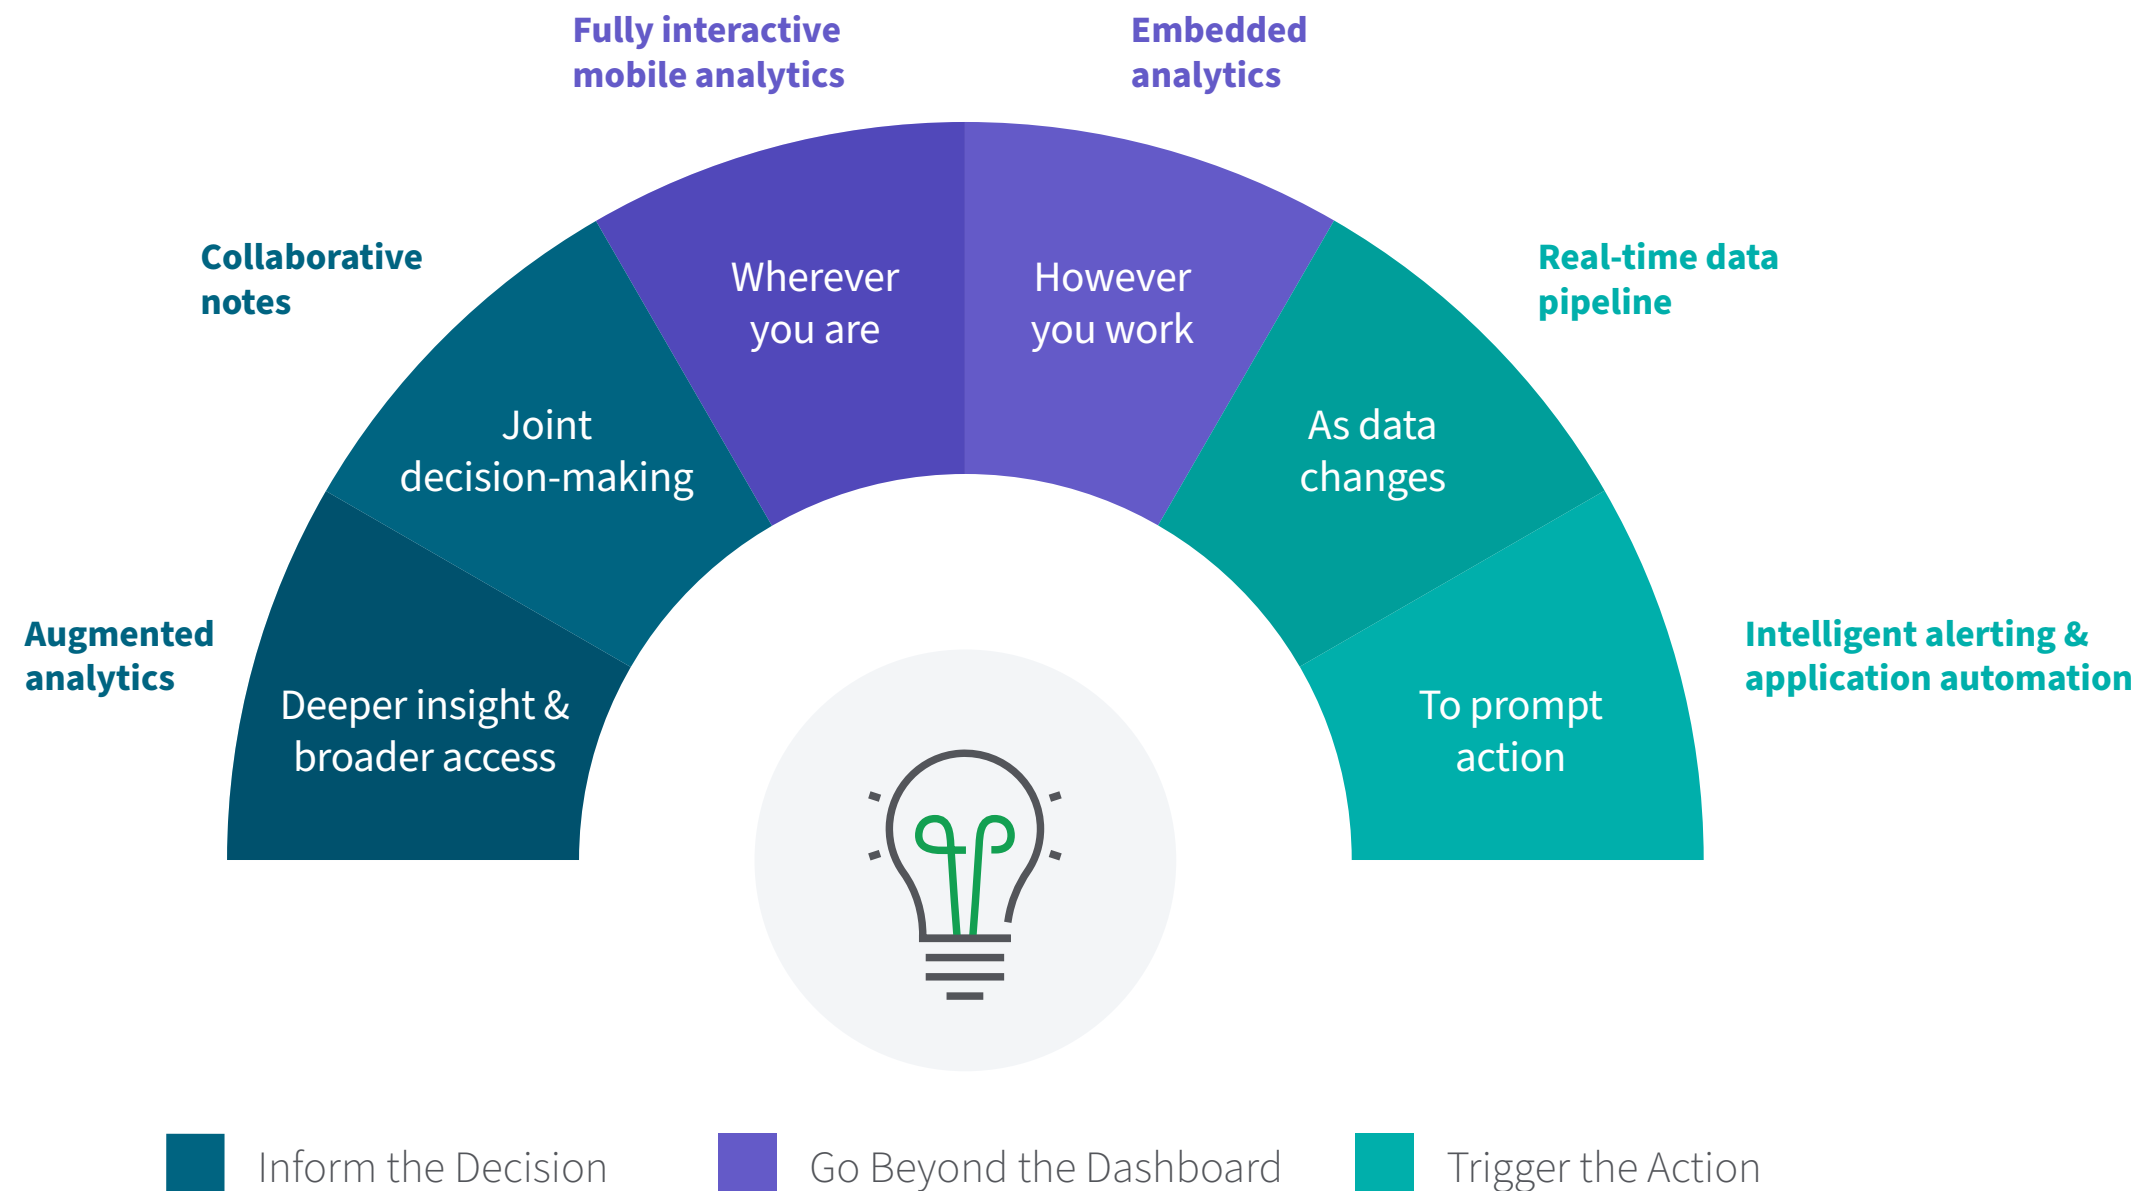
Fully interactive mobile analytics

Embedded analytics

Collaborative notes

Real-time data pipeline

Augmented analytics

Intelligent alerting & application automation

Wherever you are

However you work

Joint decision-making

As data changes

Deeper insight & broader access

To prompt action

Inform the Decision

Go Beyond the Dashboard

Trigger the Action